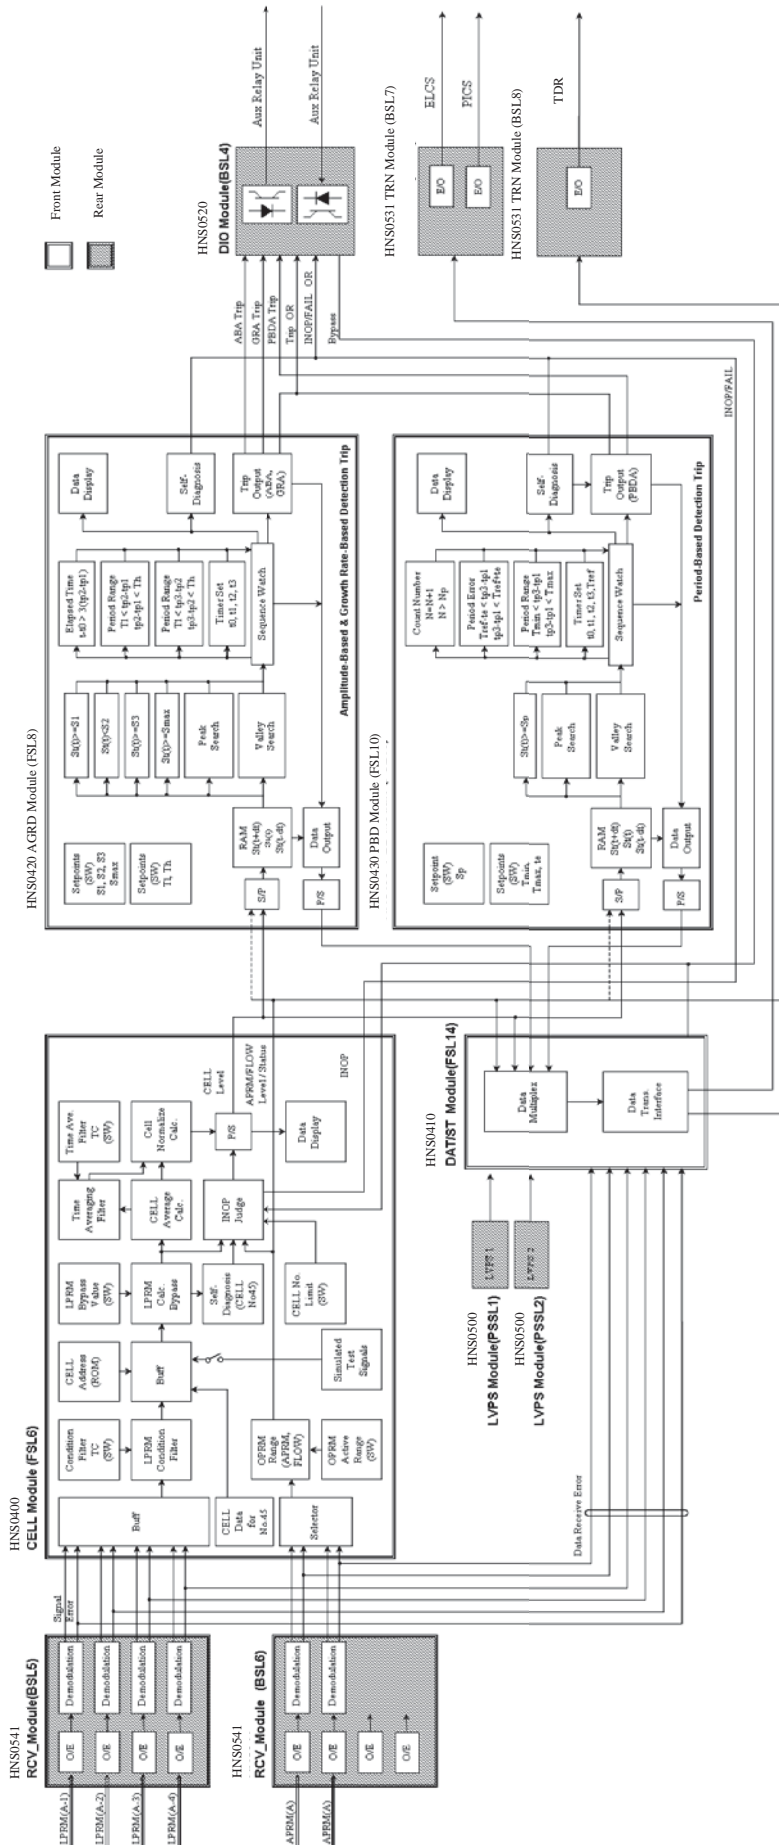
Front Module
Rear Module

HNS0520
DIO Module(BSL4)
Aux Relay Unit
Aux Relay Unit
ABA Trip
GRA Trip
PBDA Trip
Trip. OR
INOP/FAIL. OR
Bypass

HNS0531 TRN Module (BSL7)
E/O
E/O
ELCS
PICS

HNS0531 TRN Module (BSL8)
E/O
TDR

INOP/FAIL

HNS0420 AGRD Module (FSL8)
Setpoints (SW) S1, S2, S3 Smax
Setpoints (SW) Tl, Th
S/P
P/S
RAM St(t+dt) St(t) St(t-dt)
Data Output
St(t)>=S1
St(t)>=S2
St(t)>=S3
St(t)>=Smax
Peak Search
Valley Search
Elapsed Time t-t0 > 3(tp2-tp1)
Period Range Tl < tp2-tp1 tp2-tp1 < Th
Period Range Tl < tp3-tp2 tp3-tp2 < Th
Timer Set t0, t1, t2, t3
Sequence Watch
Data Display
Self-Diagnosis
Trip Output (ABA, GRA)
Amplitude-Based & Growth Rate-Based Detection Trip

HNS0430 PBD Module (FSL10)
Setpoint (SW) Sp
Setpoints (SW) Tmin, Tmax, te
S/P
P/S
RAM St(t+dt) St(t) St(t-dt)
Data Output
St(t)>=Sp
Peak Search
Valley Search
Count Number N=N+1 N > Np
Period Error Tref-te < tp3-tp1 tp3-tp1 < Tref+te
Period Range Tmin < tp3-tp1 tp3-tp1 < Tmax
Timer Set t0, t1, t2, t3, Tref
Sequence Watch
Data Display
Self-Diagnosis
Trip Output (PBDA)
Period-Based Detection Trip

HNS0400
CELL Module (FSL6)
Buff
CELL Data for No.45
Selector
Condition Filter TC (SW)
LPRM Condition Filter
CELL Address (ROM)
Buff
OPRM Range (APRM, FLOW)
OPRM Active Range (SW)
Simulated Test Signals
LPRM Bypass Value (SW)
LPRM Calc. Bypass
Self-Diagnosis (CELL No.45)
CELL No. Limit (SW)
Time Averaging Filter
CELL Average Calc.
INOP Judge
Time Ave. Filter TC (SW)
Cell Normalize Calc.
P/S
Data Display
CELL Level
APRM/FLOW Level / Status
INOP

HNS0410
DAT/ST Module(FSL14)
Data Multiplex
Data Trans. Interface

HNS0500
LVPS Module(PSSL1)
LVPS 1
HNS0500
LVPS Module(PSSL2)
LVPS 2

Data Receive Error
Signal Error

HNS0541
RCV_Module(BSL5)
LPRM(A-1)
LPRM(A-2)
LPRM(A-3)
LPRM(A-4)
O/E
O/E
O/E
O/E
Demodulation
Demodulation
Demodulation
Demodulation

HNS0541
RCV_Module (BSL6)
APRM(A)
APRM(A)
O/E
O/E
O/E
O/E
Demodulation
Demodulation